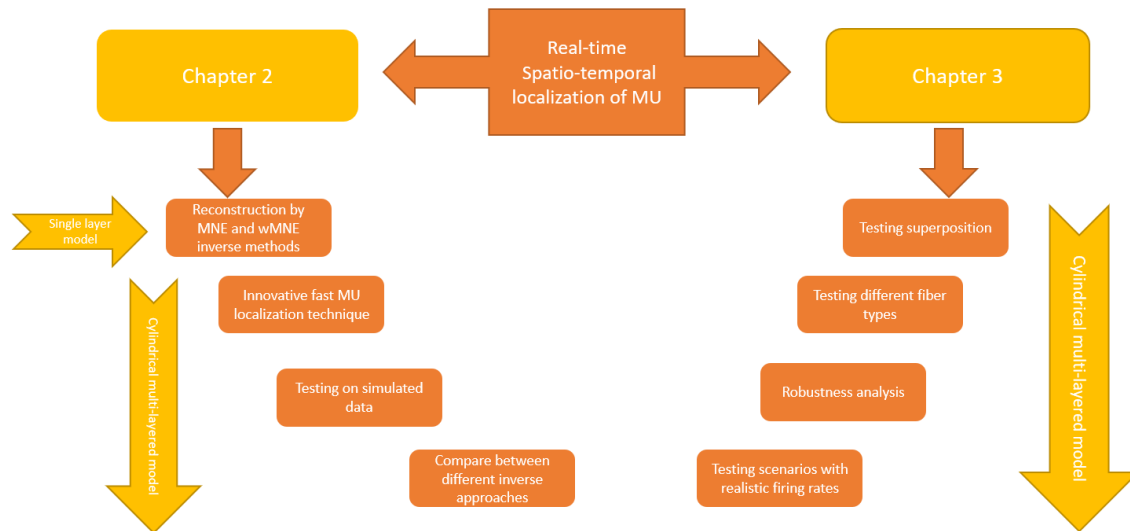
Real-time Spatio-temporal localization of MU

Chapter 2

Chapter 3

Single layer model

Reconstruction by MNE and wMNE inverse methods

Cylindrical multi-layered model

Innovative fast MU localization technique

Testing on simulated data

Compare between different inverse approaches

Testing superposition

Cylindrical multi-layered model

Testing different fiber types

Robustness analysis

Testing scenarios with realistic firing rates